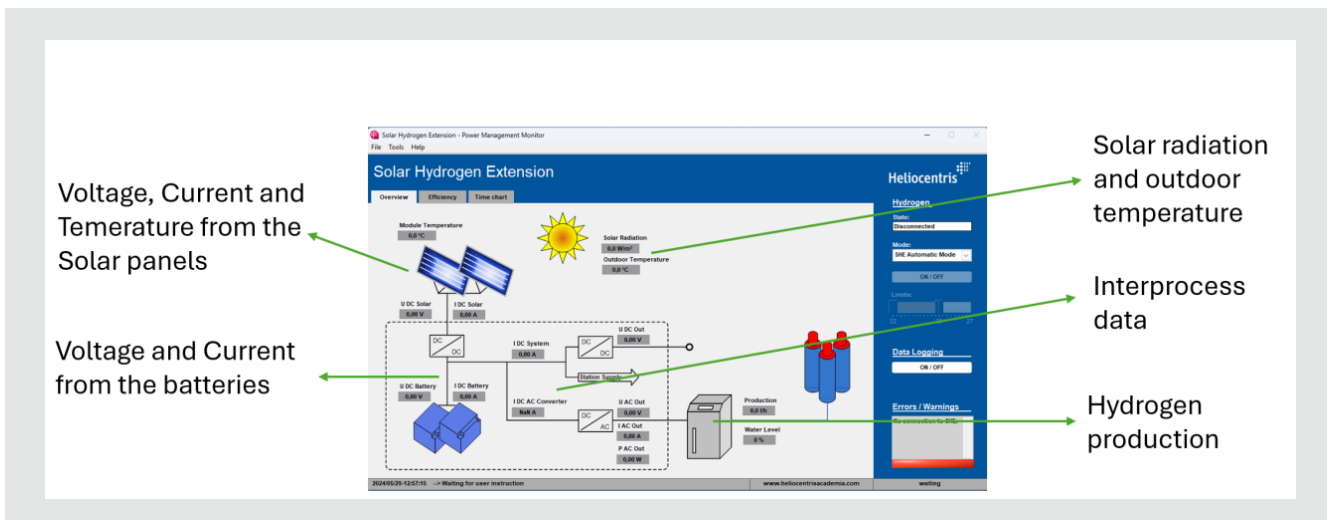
Voltage, Current and Temerature from the Solar panels

Voltage and Current from the batteries

Solar radiation and outdoor temperature

Interprocess data

Hydrogen production

Solar Hydrogen Extension - Power Management Monitor

File Tools Help

Solar Hydrogen Extension

Heliocentris

Overview Efficiency Time chart

Module Temperature

0,0 °C

Solar Radiation

0,0 W/m²

Outdoor Temperature

0,0 °C

U DC Solar

0,00 V

I DC Solar

0,00 A

DC

DC

I DC System

0,00 A

U DC Out

0,00 V

Station Supply

U DC Battery

0,00 V

I DC Battery

0,00 A

I DC AC Converter

NaN A

U AC Out

0,00 V

I AC Out

0,00 A

P AC Out

0,00 W

Production

0,0 l/h

Water Level

0 %

Hydrogen

State:

Disconnected

Mode:

SHE Automatic Mode

ON / OFF

Limits:

Data Logging

ON / OFF

Errors / Warnings

No connection to SHE

2024/05/29-12:57:15 --> Waiting for user instruction

www.heliocentrisacademia.com

waiting